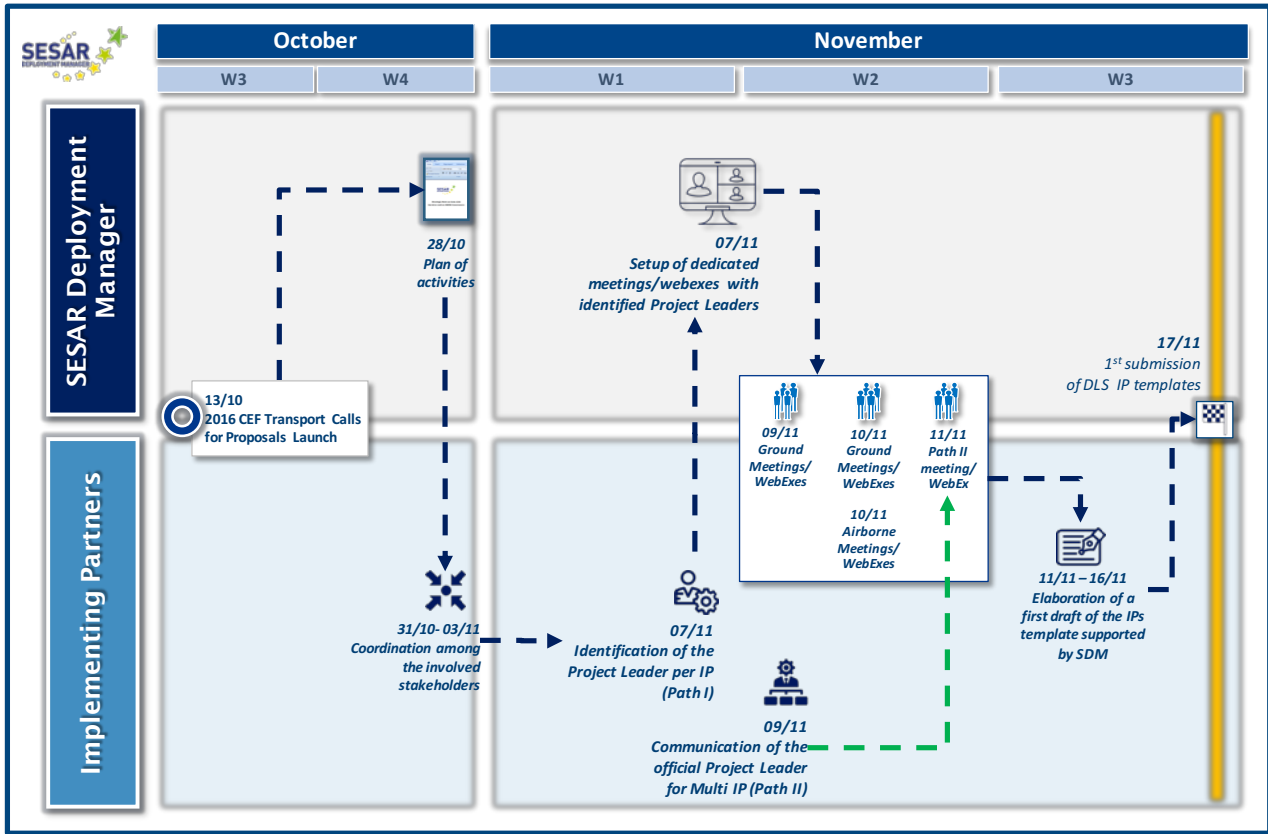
SESAR DEPLOYMENT MANAGER

October

November

W3

W4

W1

W2

W3

SESAR Deployment Manager

Implementing Partners

13/10
2016 CEF Transport Calls for Proposals Launch

28/10
Plan of activities

31/10- 03/11
Coordination among the involved stakeholders

07/11
Identification of the Project Leader per IP (Path I)

07/11
Setup of dedicated meetings/webexes with identified Project Leaders

09/11
Communication of the official Project Leader for Multi IP (Path II)

09/11
Ground Meetings/ WebExes

10/11
Ground Meetings/ WebExes

11/11
Path II meeting/ WebEx

10/11
Airborne Meetings/ WebExes

11/11 – 16/11
Elaboration of a first draft of the IPs template supported by SDM

17/11
$1^{st}$ submission of DLS IP templates